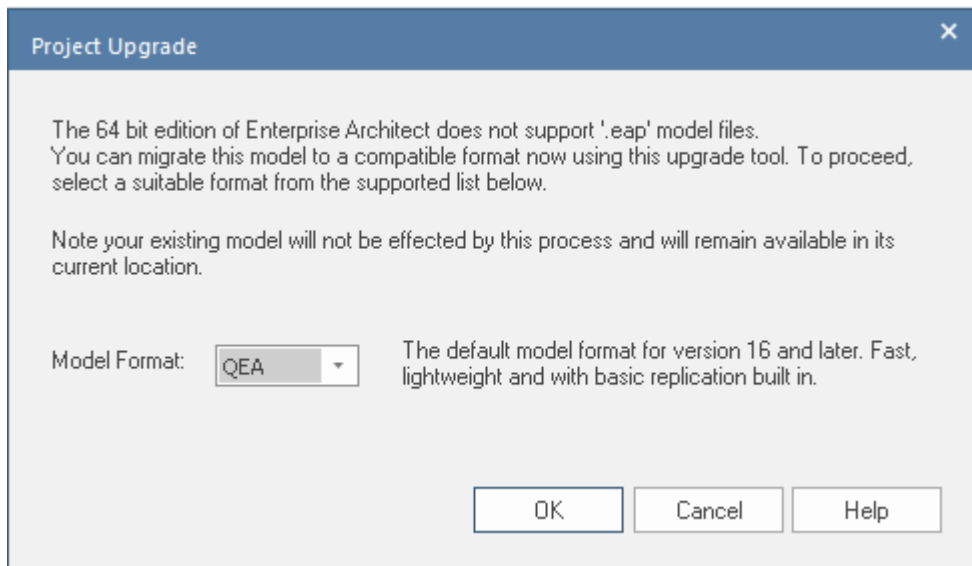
Project Upgrade

×

The 64 bit edition of Enterprise Architect does not support '.eap' model files.
You can migrate this model to a compatible format now using this upgrade tool. To proceed, select a suitable format from the supported list below.

Note your existing model will not be effected by this process and will remain available in its current location.

Model Format: QEA

The default model format for version 16 and later. Fast, lightweight and with basic replication built in.

OK

Cancel

Help